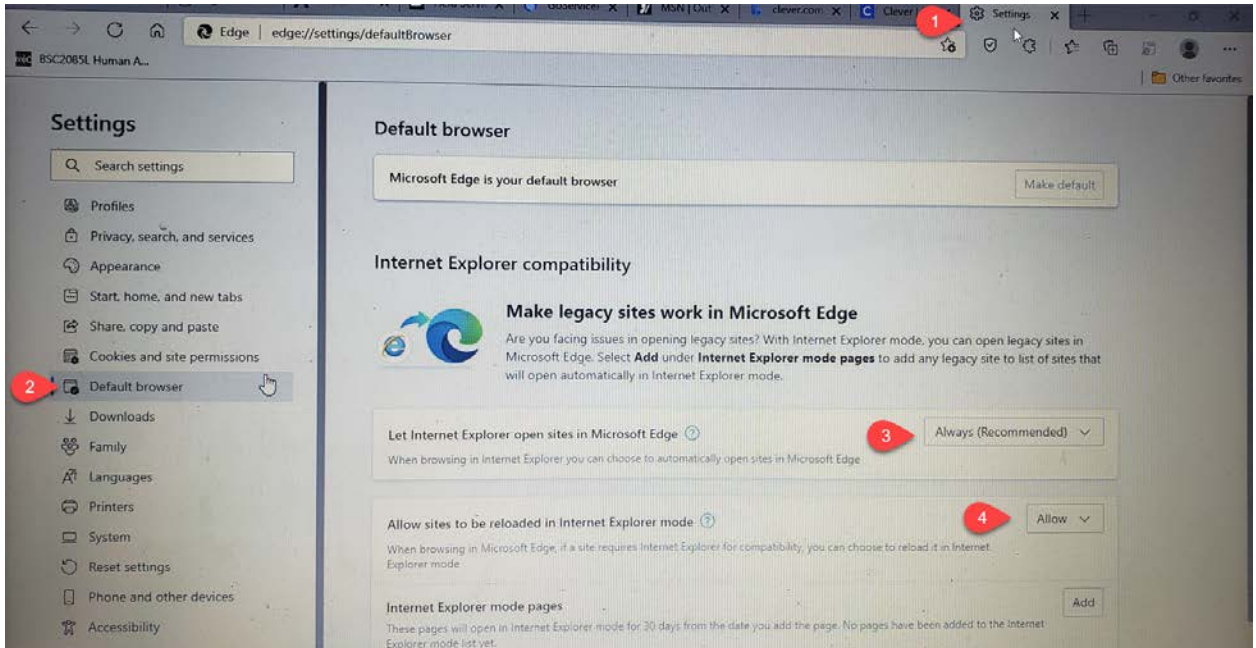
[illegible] | GoService | MSN | Out | clever.com | Clever | 1 Settings

Edge | edge://settings/defaultBrowser

BSC2085L Human A...

Other favorites

Settings

Search settings

Profiles

Privacy, search, and services

Appearance

Start, home, and new tabs

Share, copy and paste

Cookies and site permissions

2 Default browser

Downloads

Family

Languages

Printers

System

Reset settings

Phone and other devices

Accessibility

Default browser

Microsoft Edge is your default browser

Make default

Internet Explorer compatibility

Make legacy sites work in Microsoft Edge

Are you facing issues in opening legacy sites? With Internet Explorer mode, you can open legacy sites in Microsoft Edge. Select **Add** under **Internet Explorer mode pages** to add any legacy site to list of sites that will open automatically in Internet Explorer mode.

Let Internet Explorer open sites in Microsoft Edge

3 Always (Recommended)

When browsing in Internet Explorer you can choose to automatically open sites in Microsoft Edge

Allow sites to be reloaded in Internet Explorer mode

4 Allow

When browsing in Microsoft Edge, if a site requires Internet Explorer for compatibility, you can choose to reload it in Internet Explorer mode

Internet Explorer mode pages

Add

These pages will open in Internet Explorer mode for 30 days from the date you add the page. No pages have been added to the Internet Explorer mode list yet.